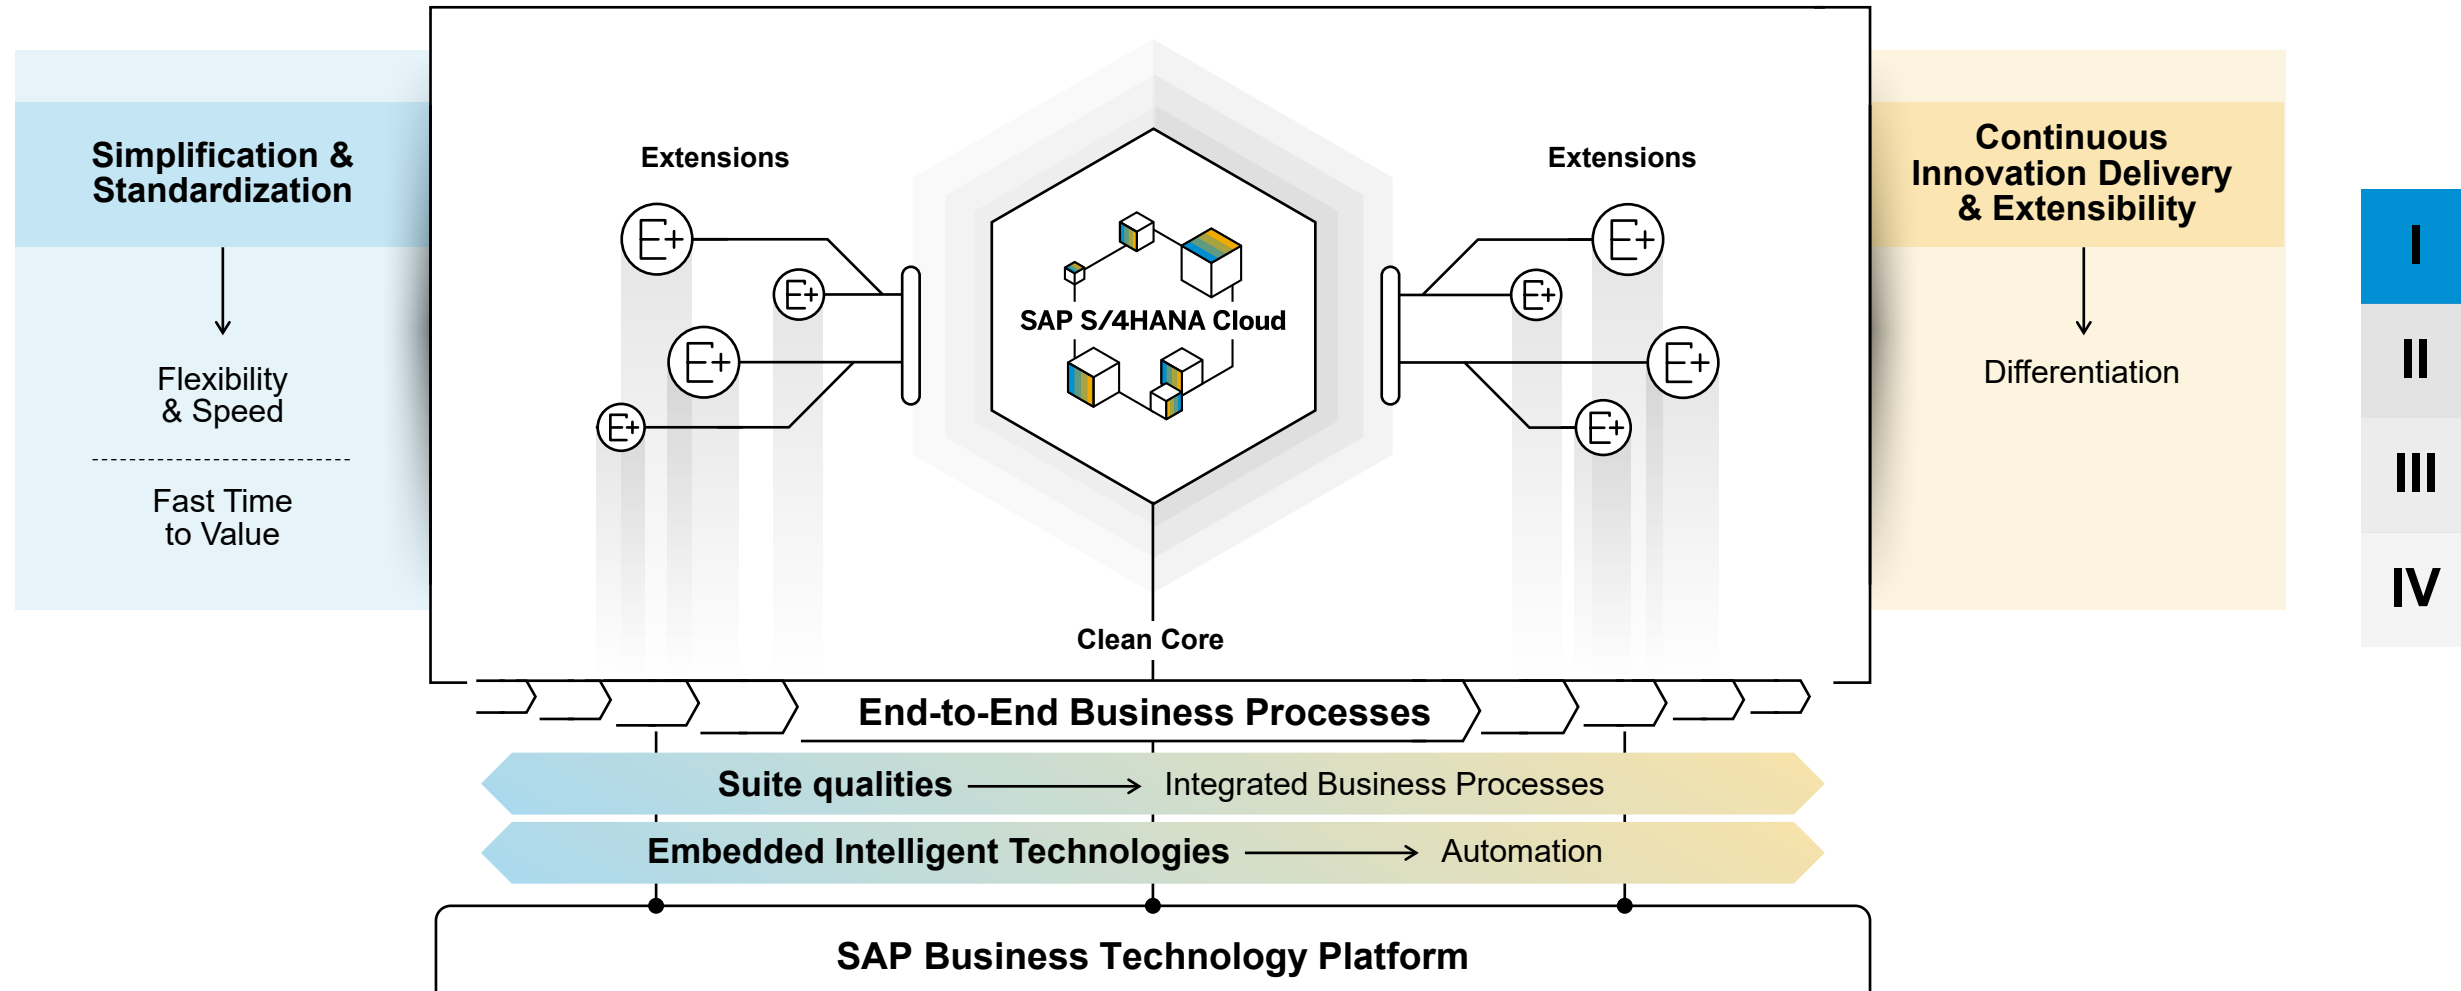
Simplification & Standardization

Flexibility & Speed

Fast Time to Value

Extensions

E+

E+

E+

E+

SAP S/4HANA Cloud

Extensions

E+

E+

E+

E+

Clean Core

Continuous Innovation Delivery & Extensibility

Differentiation

I

II

III

IV

End-to-End Business Processes

Suite qualities → Integrated Business Processes

Embedded Intelligent Technologies → Automation

SAP Business Technology Platform